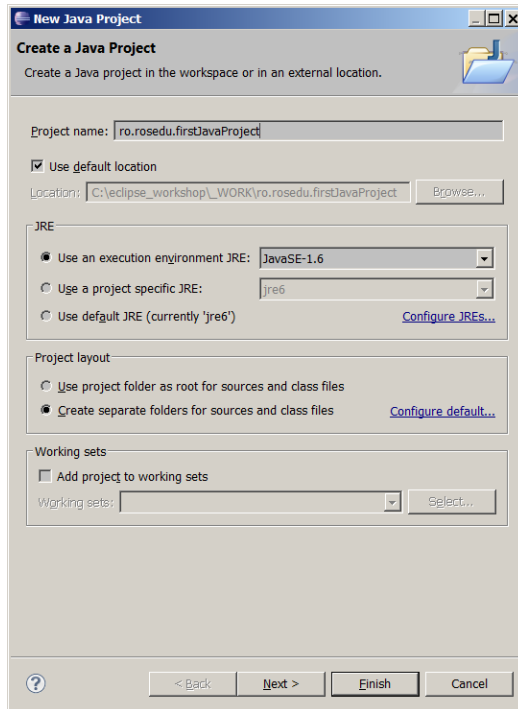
New Java Project

Create a Java Project

Create a Java project in the workspace or in an external location.

Project name: ro.rosedu.firstJavaProject

Use default location

Location: C:\eclipse_workshop\_WORK\ro.rosedu.firstJavaProject Browse...

JRE

Use an execution environment JRE: JavaSE-1.6

Use a project specific JRE: jre6

Use default JRE (currently 'jre6') Configure JREs...

Project layout

Use project folder as root for sources and class files

Create separate folders for sources and class files Configure default...

Working sets

Add project to working sets

Working sets: Select...

< Back Next > Finish Cancel